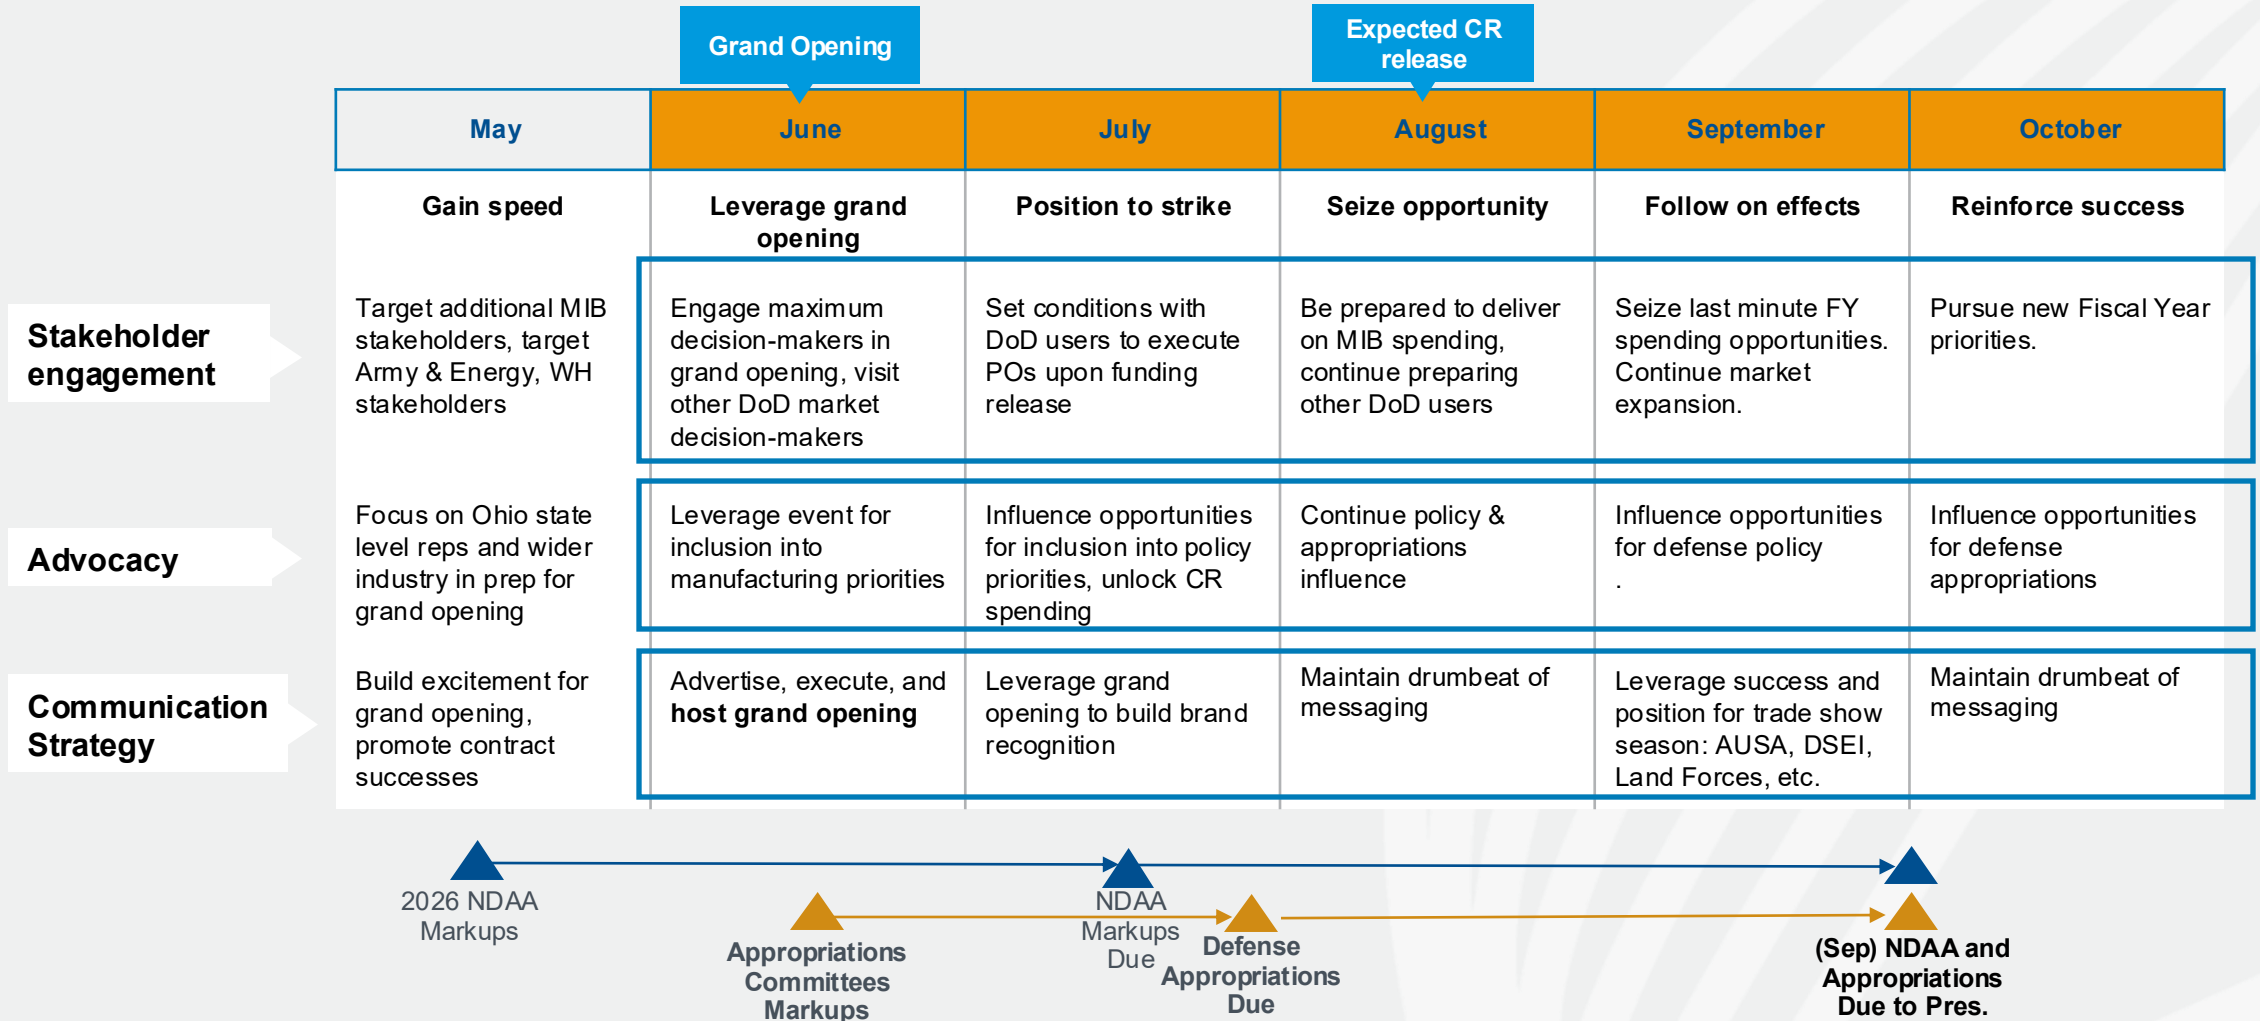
Grand Opening

Expected CR release

| | May | June | July | August | September | October |
|---|---|---|---|---|---|---|
| | Gain speed | Leverage grand opening | Position to strike | Seize opportunity | Follow on effects | Reinforce success |
| Stakeholder engagement | Target additional MIB stakeholders, target Army & Energy, WH stakeholders | Engage maximum decision-makers in grand opening, visit other DoD market decision-makers | Set conditions with DoD users to execute POs upon funding release | Be prepared to deliver on MIB spending, continue preparing other DoD users | Seize last minute FY spending opportunities. Continue market expansion. | Pursue new Fiscal Year priorities. |
| Advocacy | Focus on Ohio state level reps and wider industry in prep for grand opening | Leverage event for inclusion into manufacturing priorities | Influence opportunities for inclusion into policy priorities, unlock CR spending | Continue policy & appropriations influence | Influence opportunities for defense policy . | Influence opportunities for defense appropriations |
| Communication Strategy | Build excitement for grand opening, promote contract successes | Advertise, execute, and **host grand opening** | Leverage grand opening to build brand recognition | Maintain drumbeat of messaging | Leverage success and position for trade show season: AUSA, DSEI, Land Forces, etc. | Maintain drumbeat of messaging |

2026 NDAA Markups

NDAA Markups Due

Appropriations Committees Markups

Defense Appropriations Due

(Sep) NDAA and Appropriations Due to Pres.